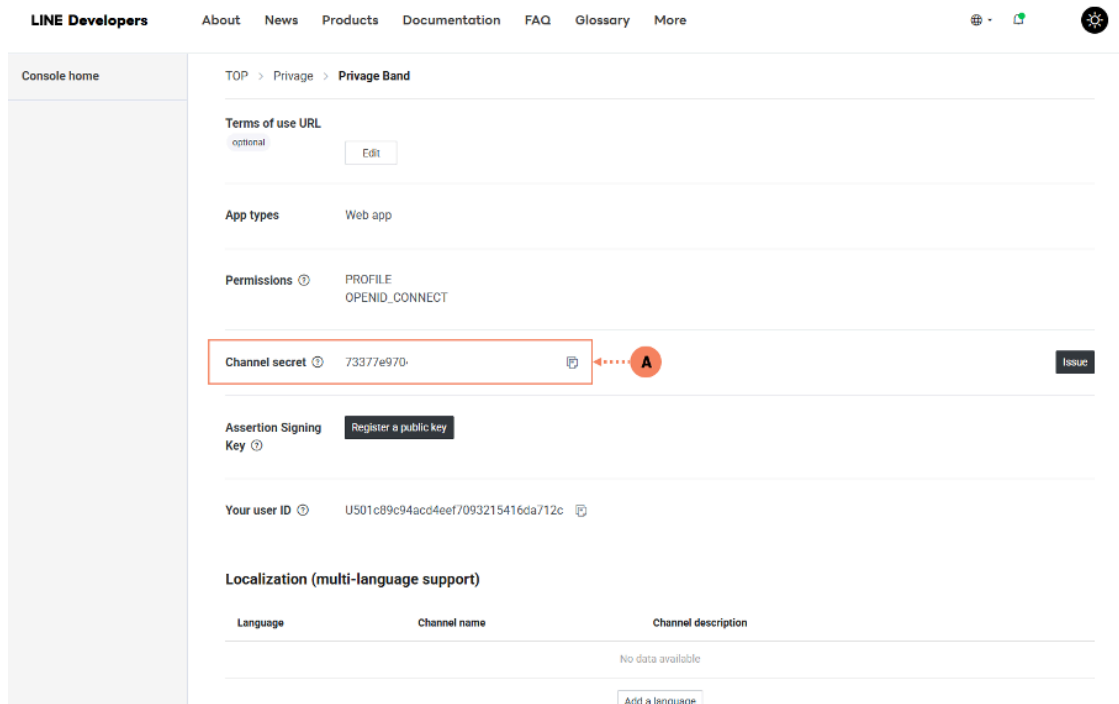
LINE Developers About News Products Documentation FAQ Glossary More

Console home

TOP > Privage > Privage Band

Terms of use URL
optional
Edit

App types Web app

Permissions ⓘ PROFILE
OPENID_CONNECT

Channel secret ⓘ 73377e970·

A

Issue

Assertion Signing Key ⓘ Register a public key

Your user ID ⓘ U501c89c94acd4eef7093215416da712c

Localization (multi-language support)

| Language | Channel name | Channel description |
|---|---|---|
| | No data available | |

Add a language